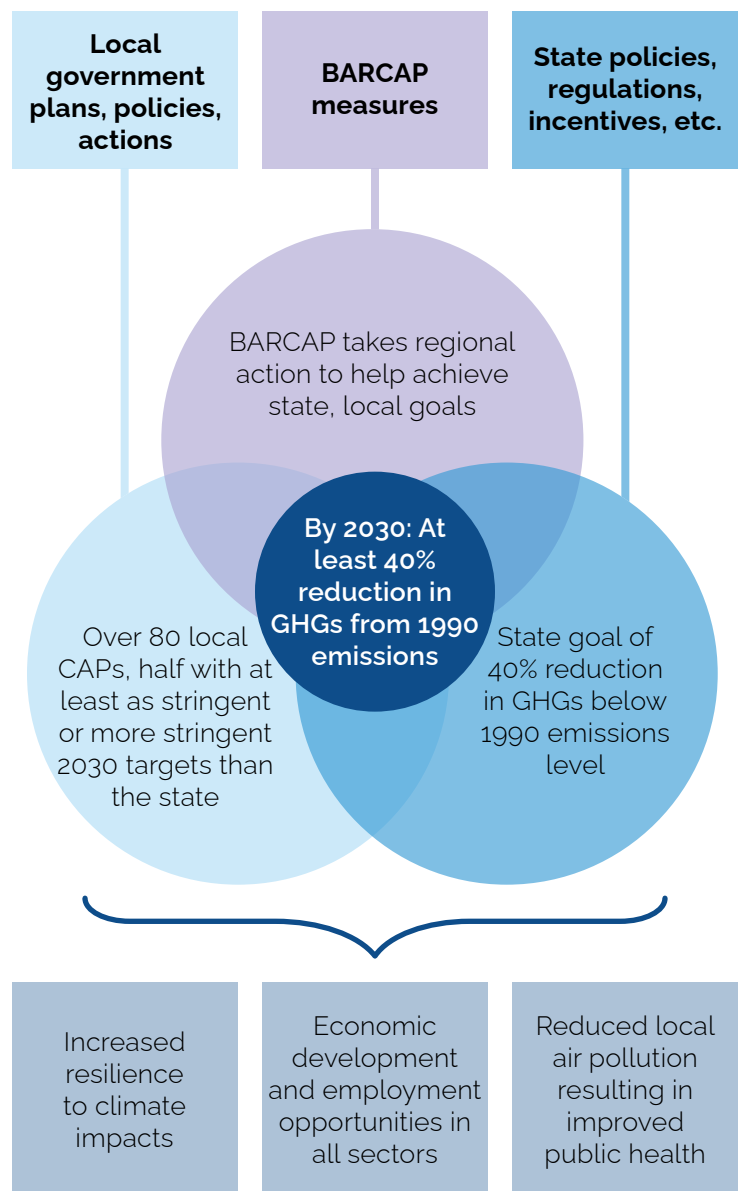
Local government plans, policies, actions

BARCAP measures

State policies, regulations, incentives, etc.

BARCAP takes regional action to help achieve state, local goals

By 2030: At least 40% reduction in GHGs from 1990 emissions

Over 80 local CAPs, half with at least as stringent or more stringent 2030 targets than the state

State goal of 40% reduction in GHGs below 1990 emissions level

Increased resilience to climate impacts

Economic development and employment opportunities in all sectors

Reduced local air pollution resulting in improved public health